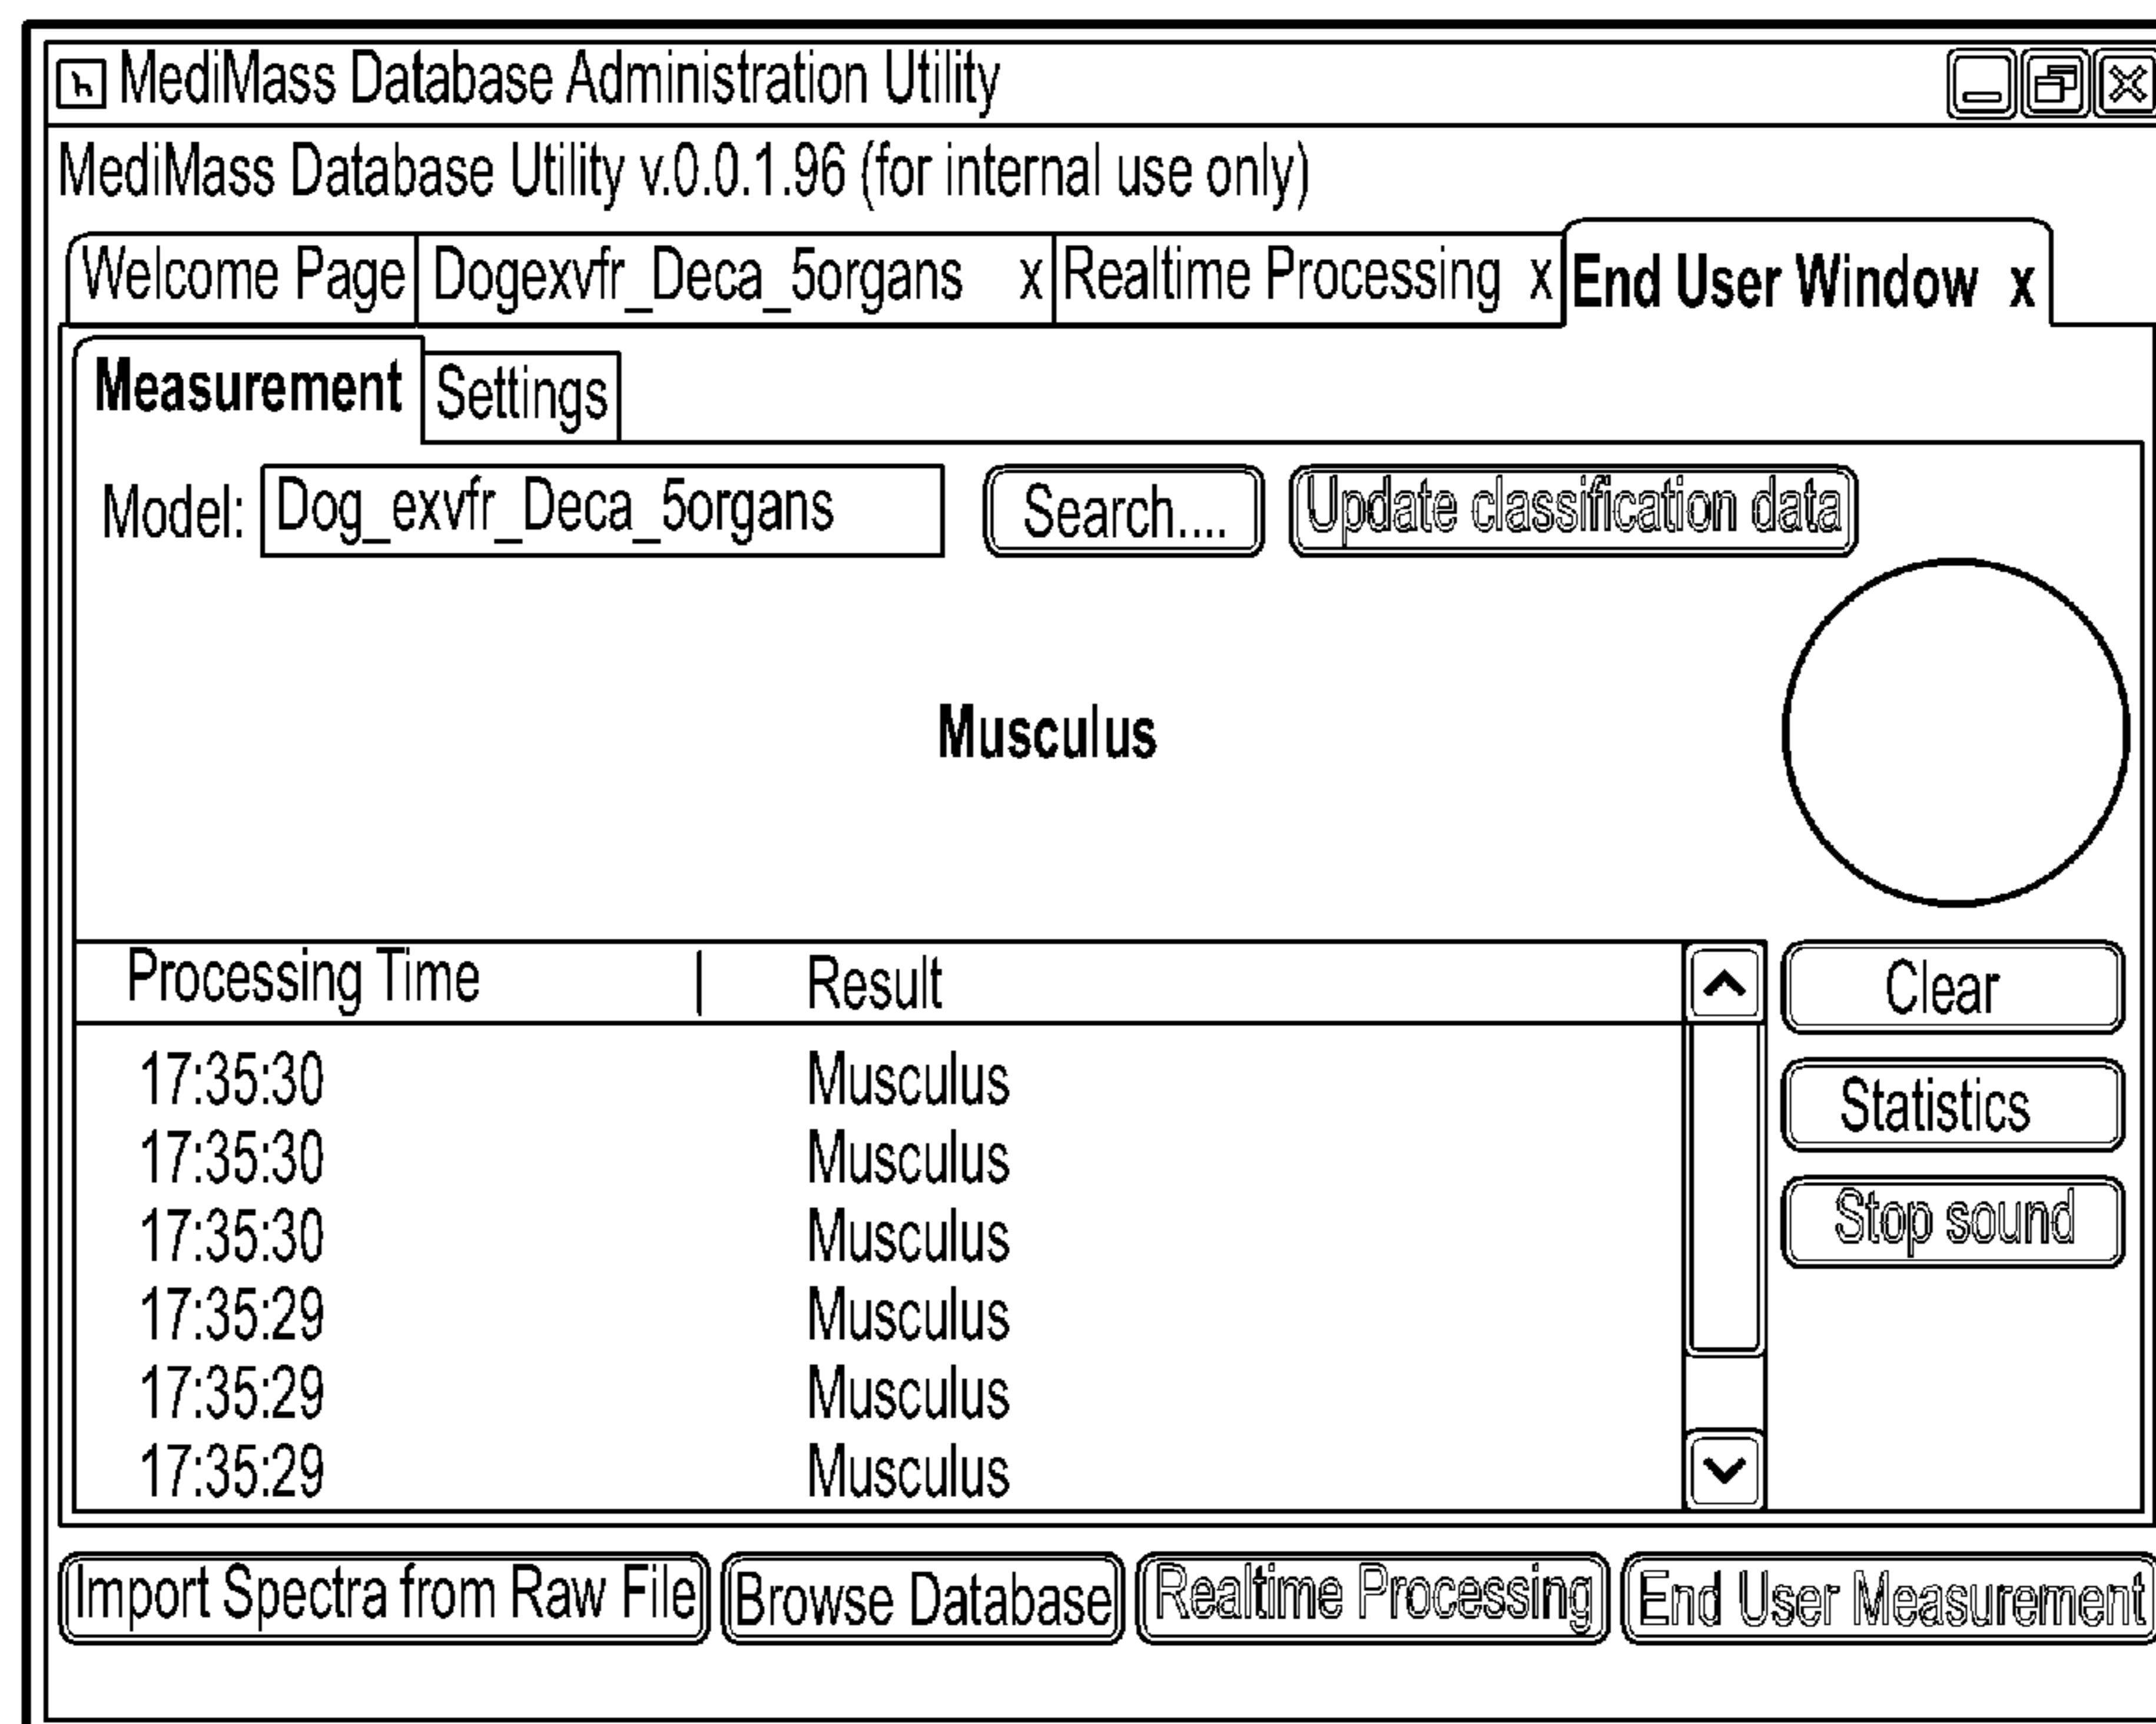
MediMass Database Administration Utility

MediMass Database Utility v.0.0.1.96 (for internal use only)

Welcome Page | Dogexvfr_Deca_5organs x | Realtime Processing x | End User Window x

Measurement | Settings

Model: Dog_exvfr_Deca_5organs

Search....

Update classification data

Musculus

| Processing Time | Result |
|---|---|
| 17:35:30 | Musculus |
| 17:35:30 | Musculus |
| 17:35:30 | Musculus |
| 17:35:29 | Musculus |
| 17:35:29 | Musculus |
| 17:35:29 | Musculus |

Clear

Statistics

Stop sound

Import Spectra from Raw File

Browse Database

Realtime Processing

End User Measurement